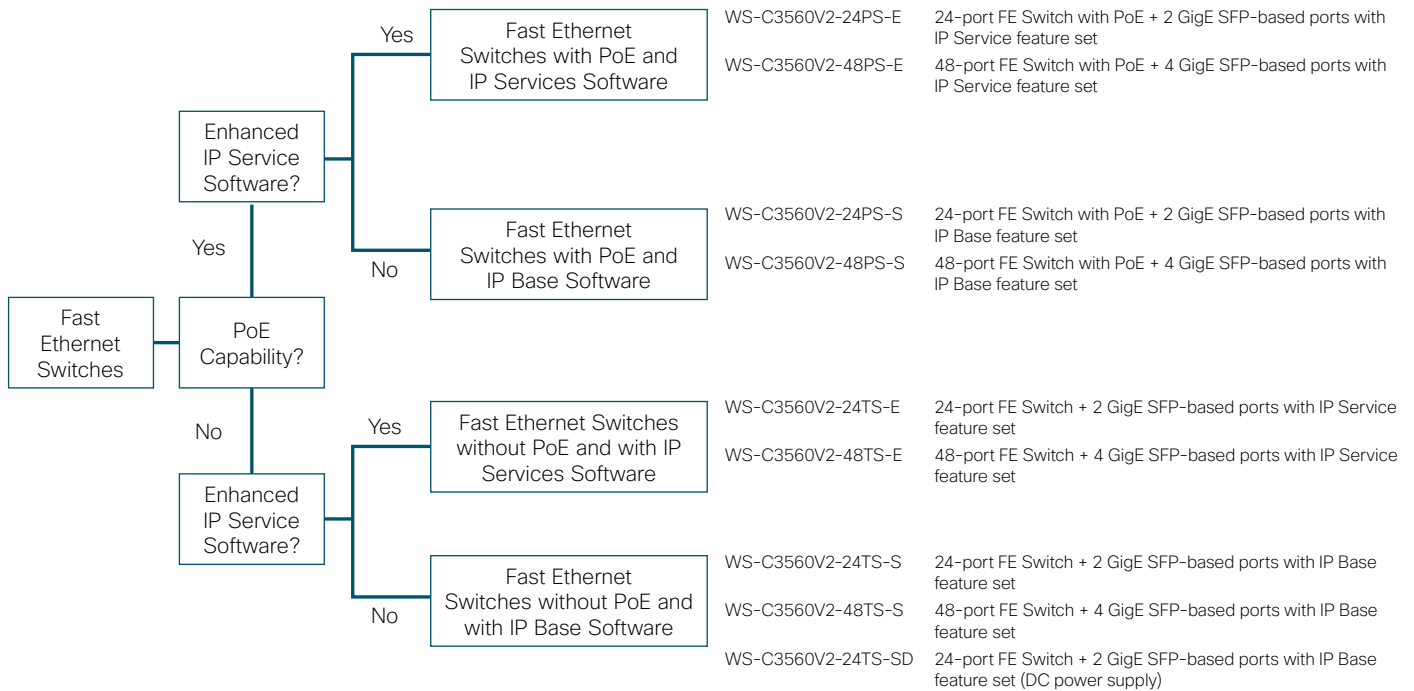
Fast Ethernet Switches

PoE Capability?

Yes

Enhanced IP Service Software?

Yes

Fast Ethernet Switches with PoE and IP Services Software

| WS-C3560V2-24PS-E | 24-port FE Switch with PoE + 2 GigE SFP-based ports with IP Service feature set |
|---|---|
| WS-C3560V2-48PS-E | 48-port FE Switch with PoE + 4 GigE SFP-based ports with IP Service feature set |

No

Fast Ethernet Switches with PoE and IP Base Software

| WS-C3560V2-24PS-S | 24-port FE Switch with PoE + 2 GigE SFP-based ports with IP Base feature set |
|---|---|
| WS-C3560V2-48PS-S | 48-port FE Switch with PoE + 4 GigE SFP-based ports with IP Base feature set |

No

Enhanced IP Service Software?

Yes

Fast Ethernet Switches without PoE and with IP Services Software

| WS-C3560V2-24TS-E | 24-port FE Switch + 2 GigE SFP-based ports with IP Service feature set |
|---|---|
| WS-C3560V2-48TS-E | 48-port FE Switch + 4 GigE SFP-based ports with IP Service feature set |

No

Fast Ethernet Switches without PoE and with IP Base Software

| WS-C3560V2-24TS-S | 24-port FE Switch + 2 GigE SFP-based ports with IP Base feature set |
|---|---|
| WS-C3560V2-48TS-S | 48-port FE Switch + 4 GigE SFP-based ports with IP Base feature set |
| WS-C3560V2-24TS-SD | 24-port FE Switch + 2 GigE SFP-based ports with IP Base feature set (DC power supply) |